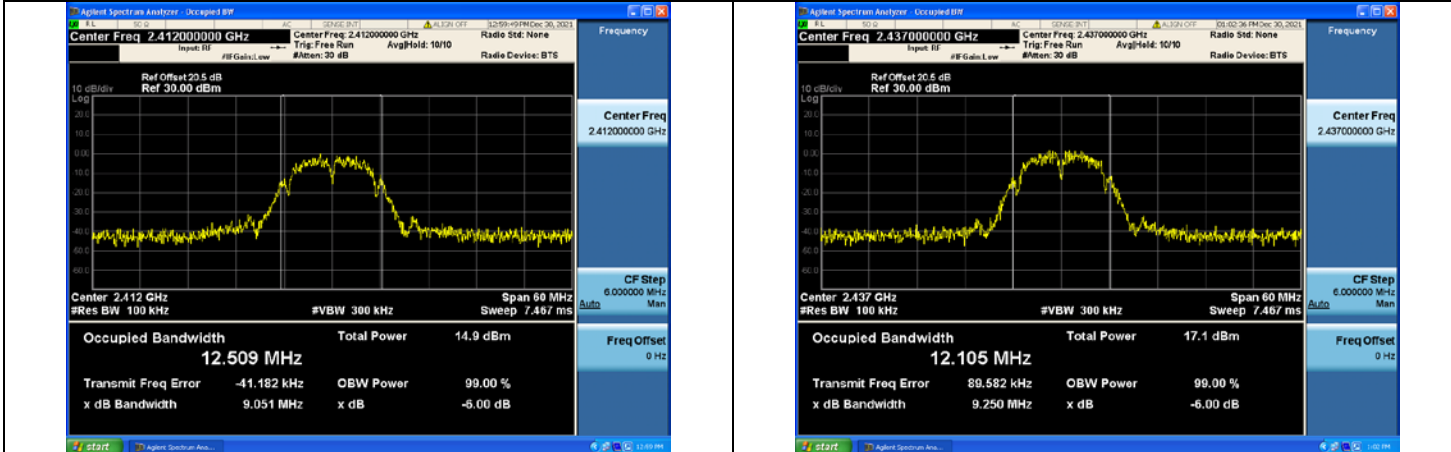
Agilent Spectrum Analyzer - Occupied BW
RL 50 Ω AC SENSE:INT ALIGN OFF 12:59:49 PM Dec 30, 2021
Center Freq 2.412000000 GHz
Input: RF #IFGain:Low
Center Freq: 2.412000000 GHz
Trig: Free Run Avg|Hold: 10/10
#Atten: 30 dB
Radio Std: None
Radio Device: BTS
Frequency

Ref Offset 20.5 dB
10 dB/div Ref 30.00 dBm
Log
20.0
10.0
0.00
-10.0
-20.0
-30.0
-40.0
-50.0
-60.0

Center 2.412 GHz
#Res BW 100 kHz
#VBW 300 kHz
Span 60 MHz
Sweep 7.467 ms

Occupied Bandwidth
12.509 MHz
Total Power 14.9 dBm
Transmit Freq Error -41.182 kHz
OBW Power 99.00 %
x dB Bandwidth 9.051 MHz
x dB -6.00 dB

Center Freq
2.412000000 GHz
CF Step
6.000000 MHz
Auto Man
Freq Offset
0 Hz

start Agilent Spectrum Ana... 12:59 PM

Agilent Spectrum Analyzer - Occupied BW
RL 50 Ω AC SENSE:INT ALIGN OFF 01:02:36 PM Dec 30, 2021
Center Freq 2.437000000 GHz
Input: RF #IFGain:Low
Center Freq: 2.437000000 GHz
Trig: Free Run Avg|Hold: 10/10
#Atten: 30 dB
Radio Std: None
Radio Device: BTS
Frequency

Ref Offset 20.5 dB
10 dB/div Ref 30.00 dBm
Log
20.0
10.0
0.00
-10.0
-20.0
-30.0
-40.0
-50.0
-60.0

Center 2.437 GHz
#Res BW 100 kHz
#VBW 300 kHz
Span 60 MHz
Sweep 7.467 ms

Occupied Bandwidth
12.105 MHz
Total Power 17.1 dBm
Transmit Freq Error 89.582 kHz
OBW Power 99.00 %
x dB Bandwidth 9.250 MHz
x dB -6.00 dB

Center Freq
2.437000000 GHz
CF Step
6.000000 MHz
Auto Man
Freq Offset
0 Hz

start Agilent Spectrum Ana... 1:02 PM